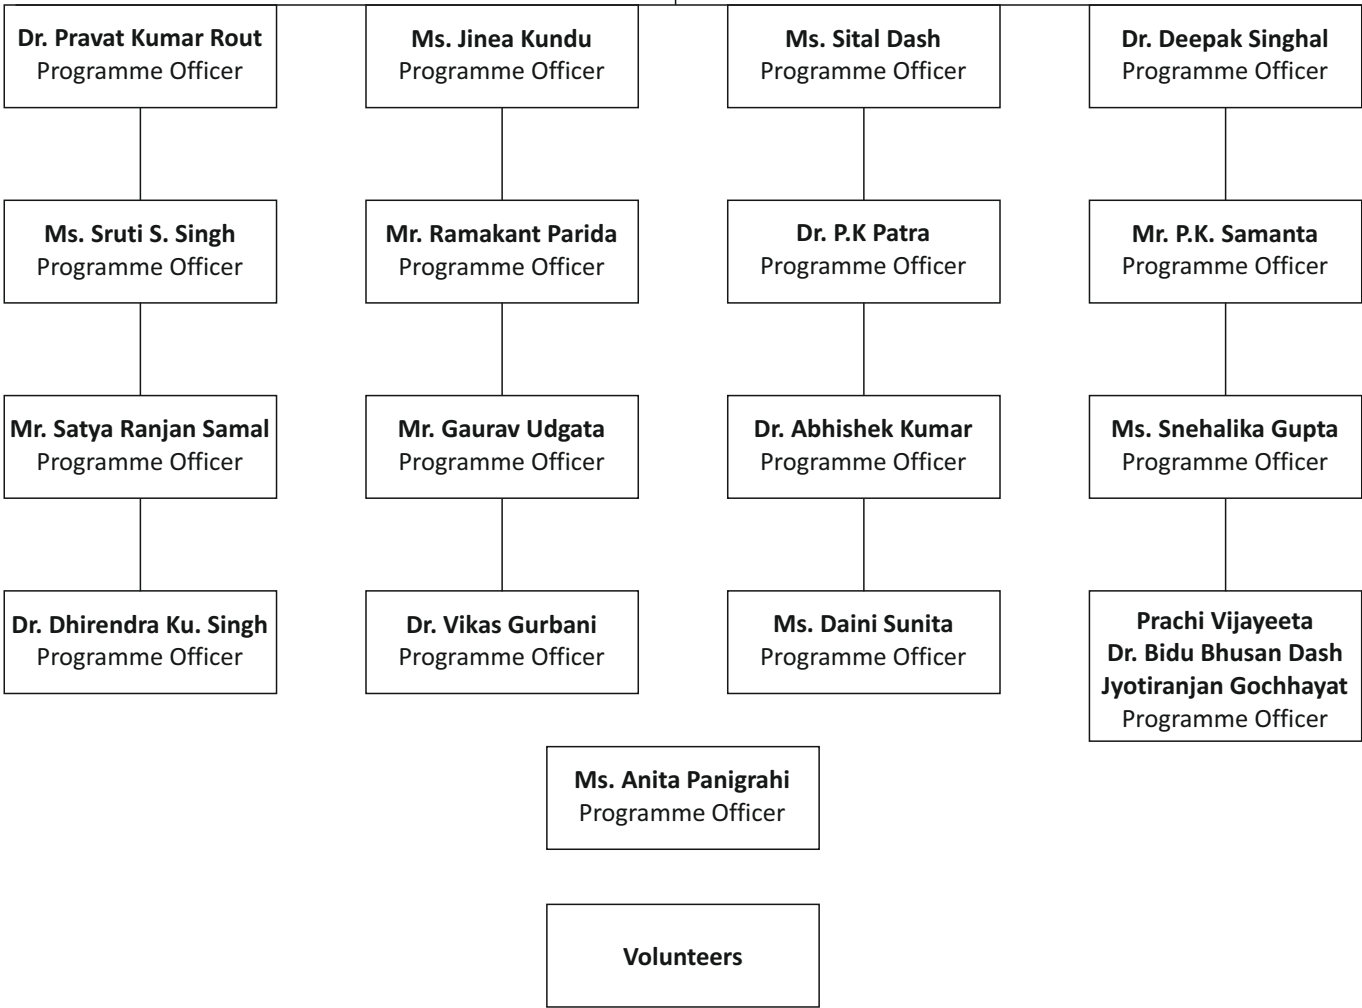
**Dr. Pravat Kumar Rout**
Programme Officer

**Ms. Sruti S. Singh**
Programme Officer

**Mr. Satya Ranjan Samal**
Programme Officer

**Dr. Dhirendra Ku. Singh**
Programme Officer

**Ms. Jinea Kundu**
Programme Officer

**Mr. Ramakant Parida**
Programme Officer

**Mr. Gaurav Udgata**
Programme Officer

**Dr. Vikas Gurbani**
Programme Officer

**Ms. Sital Dash**
Programme Officer

**Dr. P.K Patra**
Programme Officer

**Dr. Abhishek Kumar**
Programme Officer

**Ms. Daini Sunita**
Programme Officer

**Dr. Deepak Singhal**
Programme Officer

**Mr. P.K. Samanta**
Programme Officer

**Ms. Snehalika Gupta**
Programme Officer

**Prachi Vijayeeta**
**Dr. Bidu Bhusan Dash**
**Jyotiranjan Gochhayat**
Programme Officer

**Ms. Anita Panigrahi**
Programme Officer

**Volunteers**